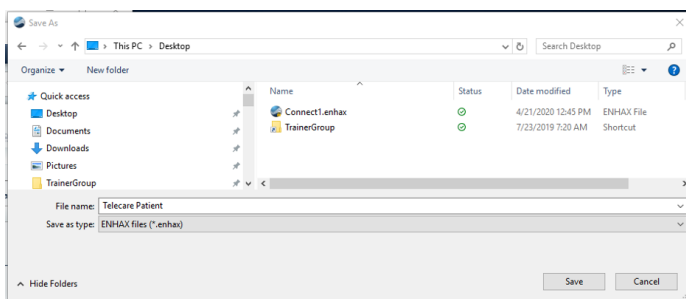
Save As

This PC > Desktop

Search Desktop

Organize ▾ New folder

Quick access
Desktop
Documents
Downloads
Pictures
TrainerGroup

| Name | Status | Date modified | Type |
|---|---|---|---|
| Connect1.enhax | | 4/21/2020 12:45 PM | ENHAX File |
| TrainerGroup | | 7/23/2019 7:20 AM | Shortcut |

File name: Telecare Patient
Save as type: ENHAX files (*.enhax)

Hide Folders

Save Cancel